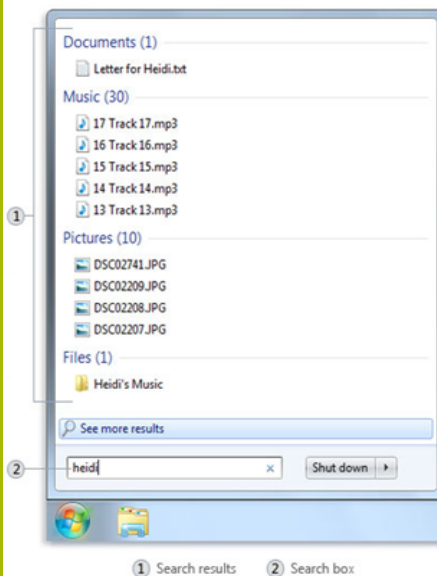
Documents (1)
Letter for Heidi.txt
Music (30)
17 Track 17.mp3
16 Track 16.mp3
15 Track 15.mp3
14 Track 14.mp3
13 Track 13.mp3
Pictures (10)
DSC02741.JPG
DSC02209.JPG
DSC02208.JPG
DSC02207.JPG
Files (1)
Heidi's Music
See more results
heidi ×
Shut down ▸
1
2
1 Search results 2 Search box